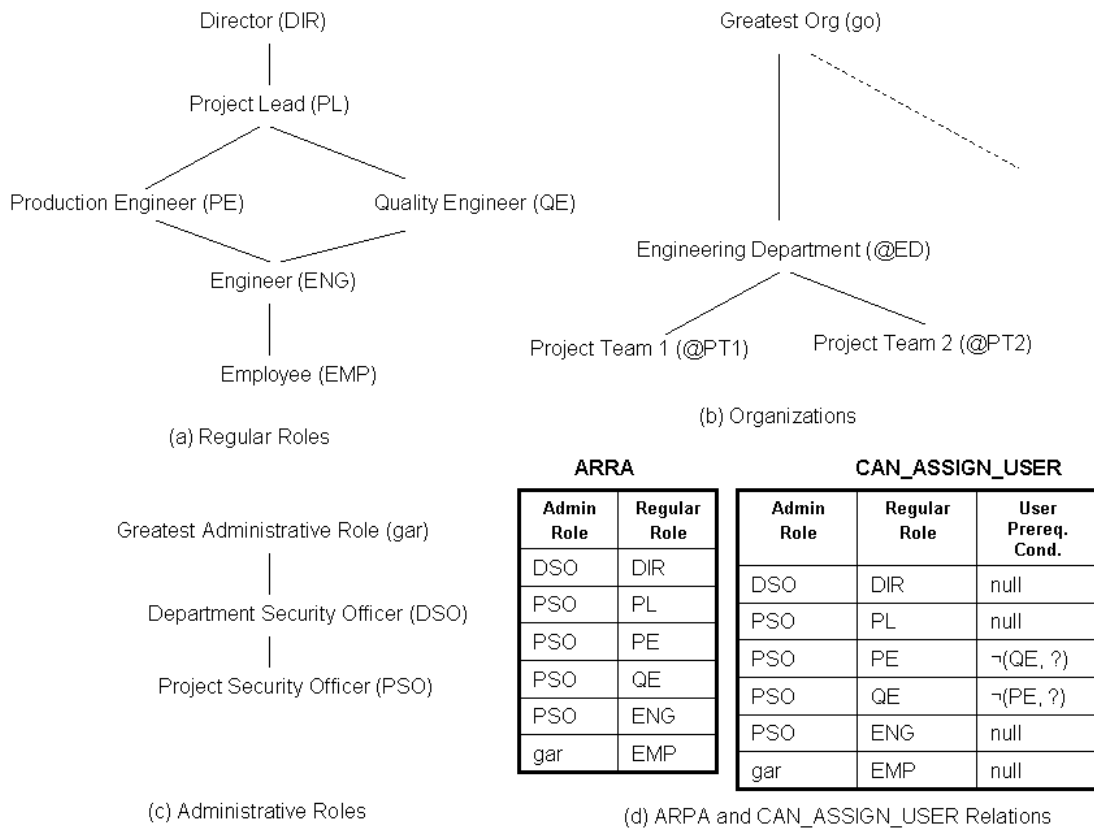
Director (DIR)

Project Lead (PL)

Production Engineer (PE)

Quality Engineer (QE)

Engineer (ENG)

Employee (EMP)

(a) Regular Roles

Greatest Org (go)

Engineering Department (@ED)

Project Team 1 (@PT1)

Project Team 2 (@PT2)

(b) Organizations

Greatest Administrative Role (gar)

Department Security Officer (DSO)

Project Security Officer (PSO)

(c) Administrative Roles

ARRA

| Admin Role | Regular Role |
|---|---|
| DSO | DIR |
| PSO | PL |
| PSO | PE |
| PSO | QE |
| PSO | ENG |
| gar | EMP |

CAN_ASSIGN_USER

| Admin Role | Regular Role | User Prereq. Cond. |
|---|---|---|
| DSO | DIR | null |
| PSO | PL | null |
| PSO | PE | ¬(QE, ?) |
| PSO | QE | ¬(PE, ?) |
| PSO | ENG | null |
| gar | EMP | null |

(d) ARPA and CAN_ASSIGN_USER Relations